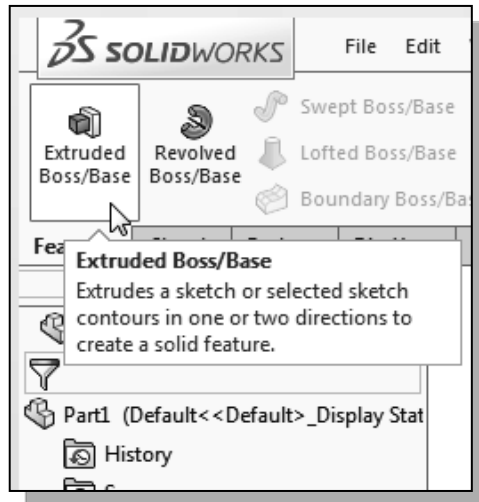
SOLIDWORKS File Edit

Extruded Boss/Base

Revolved Boss/Base

Swept Boss/Base

Lofted Boss/Base

Boundary Boss/Ba

Fea

Extruded Boss/Base

Extrudes a sketch or selected sketch contours in one or two directions to create a solid feature.

Part1 (Default<<Default>_Display Stat

History